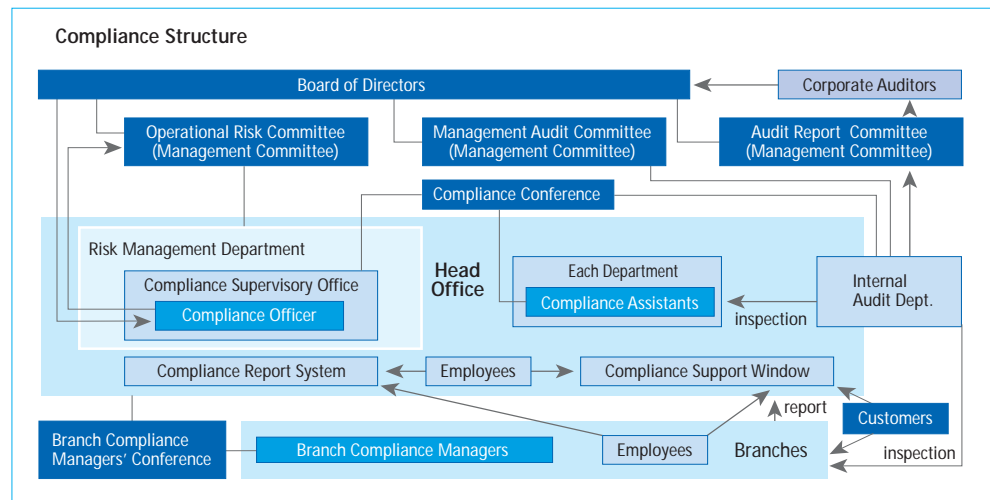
Compliance Structure

Board of Directors

Corporate Auditors

Operational Risk Committee (Management Committee)

Management Audit Committee (Management Committee)

Audit Report Committee (Management Committee)

Compliance Conference

Risk Management Department

Compliance Supervisory Office

Compliance Officer

Head Office

Each Department

Compliance Assistants

Internal Audit Dept.

inspection

Compliance Report System

Employees

Compliance Support Window

report

Customers

Branch Compliance Managers' Conference

Branch Compliance Managers

Employees

Branches

inspection